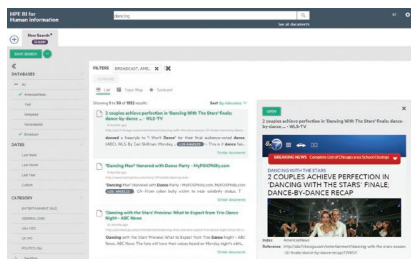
HPE IDI for Human Information

dancing

See all documents

New Search

SAVE SEARCH

DATABASES

All

FILTERS BROADCAST, AML

List Topic Map Sunburst

Showing 1 to 30 of 1932 results

Sort by Relevance

2 couples achieve perfection in 'Dancing With The Stars' finale; dance-by-dance ... WLS-TV

'Dancing Mom' Honored with Dance Party - MyFOXPhilly.com

'Dancing with the Stars' Preview: What to Expect from 'The Dance Night' - ABC News

DATES

CATEGORY

2 couples achieve perfection in 'Dancing With The Stars' finale; dance-by-dance ... WLS-TV

OPEN

BREAKING NEWS

DANCING WITH THE STARS

2 COUPLES ACHIEVE PERFECTION IN 'DANCING WITH THE STARS' FINALE; DANCE-BY-DANCE RECAP

Index:

Reference: